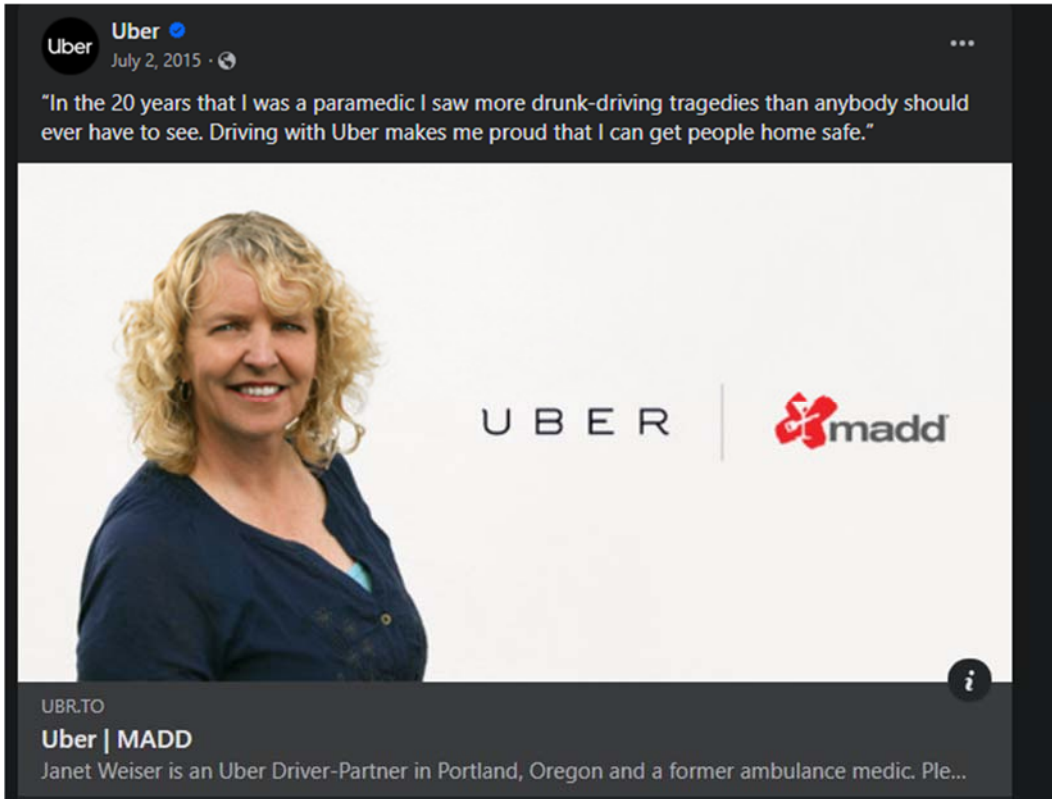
Uber

Uber
July 2, 2015 ·

"In the 20 years that I was a paramedic I saw more drunk-driving tragedies than anybody should ever have to see. Driving with Uber makes me proud that I can get people home safe."

UBER

madd

i

UBR.TO
Uber | MADD
Janet Weiser is an Uber Driver-Partner in Portland, Oregon and a former ambulance medic. Ple...